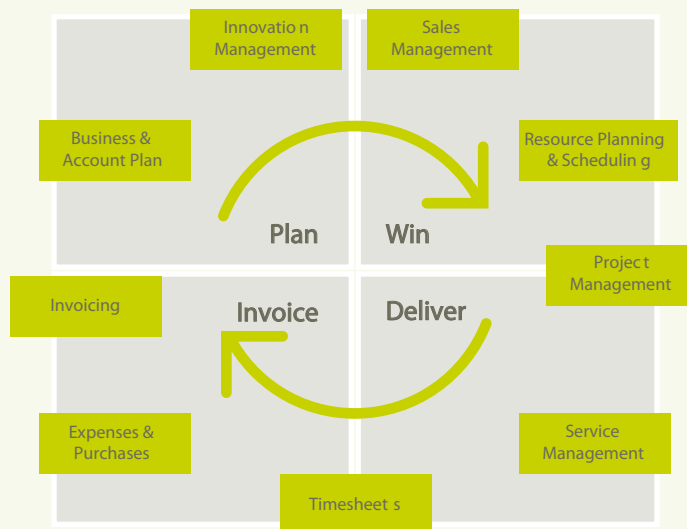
Innovatio n Management

Sales Management

Business & Account Plan

Resource Planning & Schedulin g

Plan

Win

Projec t Management

Invoicing

Invoice

Deliver

Expenses & Purchases

Service Management

Timesheet s